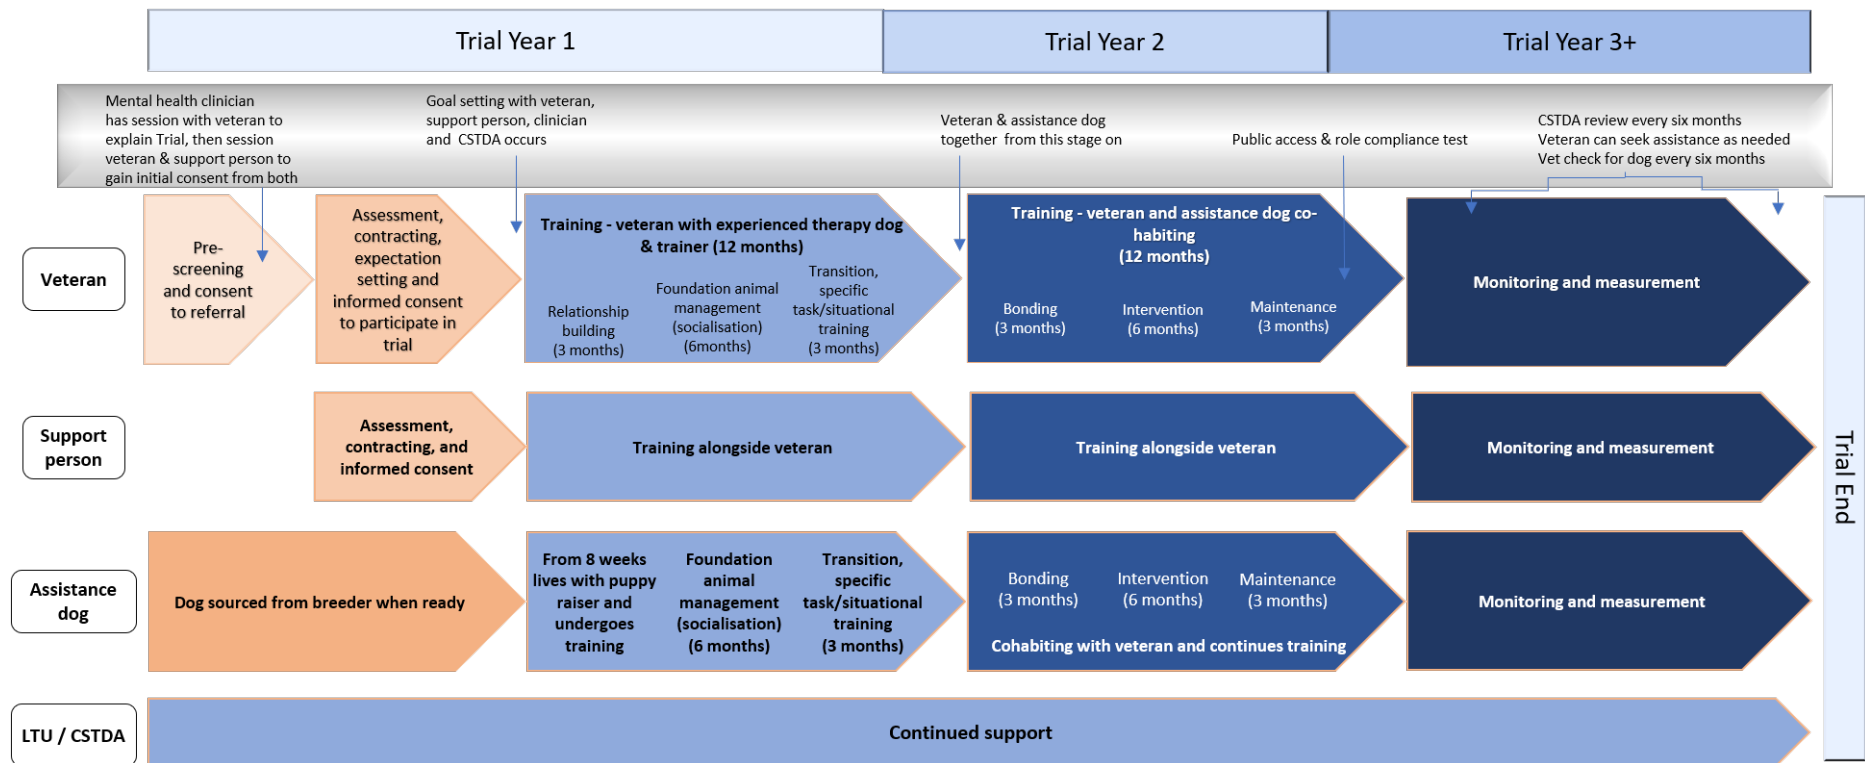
Trial Year 1

Trial Year 2

Trial Year 3+

Mental health clinician has session with veteran to explain Trial, then session veteran & support person to gain initial consent from both

Goal setting with veteran, support person, clinician and CSTDA occurs

Veteran & assistance dog together from this stage on

Public access & role compliance test

CSTDA review every six months
Veteran can seek assistance as needed
Vet check for dog every six months

Veteran

Pre-screening and consent to referral

Assessment, contracting, expectation setting and informed consent to participate in trial

Training - veteran with experienced therapy dog & trainer (12 months)

Relationship building (3 months)

Foundation animal management (socialisation) (6months)

Transition, specific task/situational training (3 months)

Training - veteran and assistance dog co-habiting (12 months)

Bonding (3 months)

Intervention (6 months)

Maintenance (3 months)

Monitoring and measurement

Support person

Assessment, contracting, and informed consent

Training alongside veteran

Training alongside veteran

Monitoring and measurement

Assistance dog

Dog sourced from breeder when ready

From 8 weeks lives with puppy raiser and undergoes training

Foundation animal management (socialisation) (6 months)

Transition, specific task/situational training (3 months)

Bonding (3 months)

Intervention (6 months)

Maintenance (3 months)

Cohabiting with veteran and continues training

Monitoring and measurement

LTU / CSTDA

Continued support

Trial End